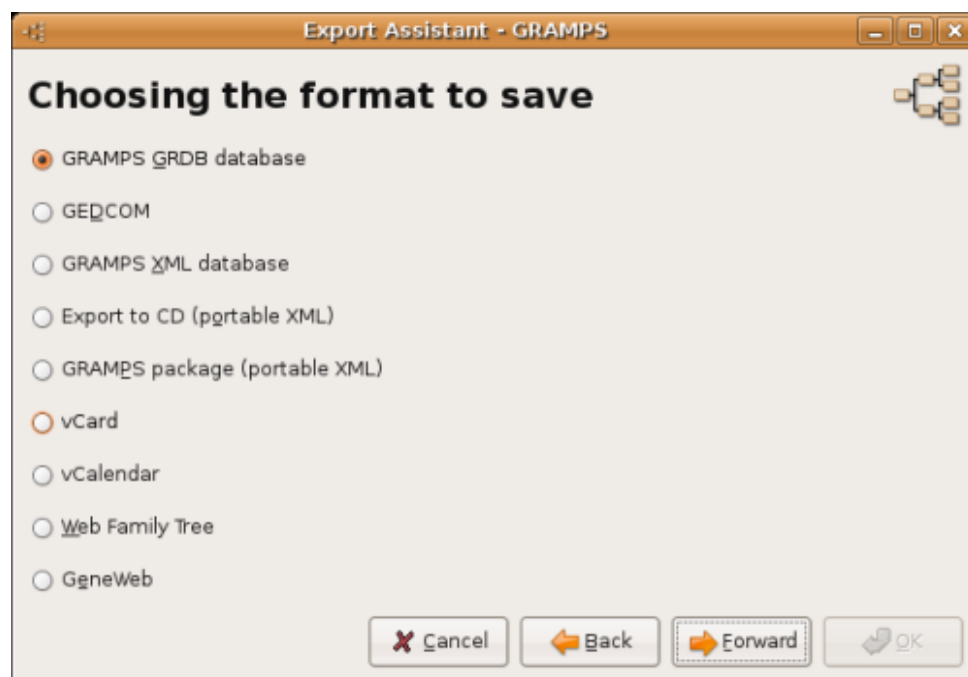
Export Assistant - GRAMPS

Choosing the format to save

GRAMPS GRDB database

GEDCOM

GRAMPS XML database

Export to CD (portable XML)

GRAMPS package (portable XML)

vCard

vCalendar

Web Family Tree

GeneWeb

Cancel
Back
Forward
OK